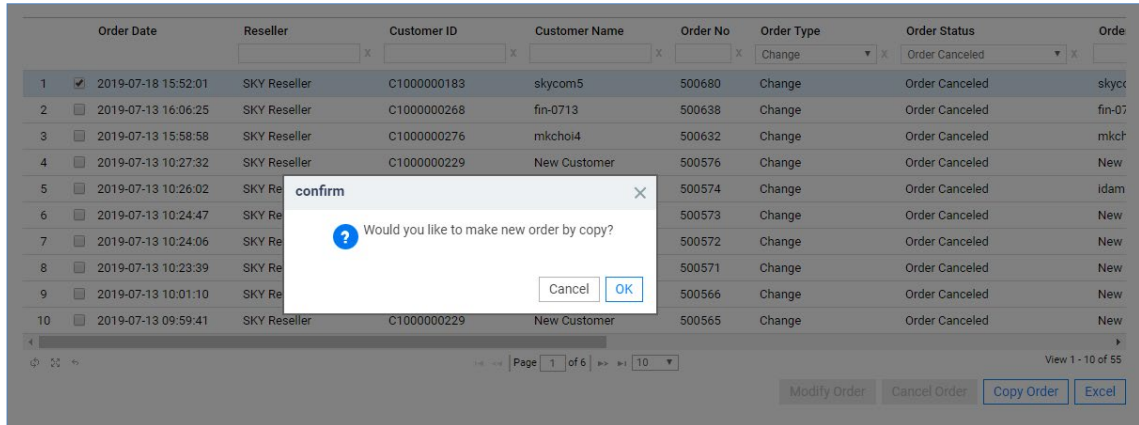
| | | Order Date | Reseller | Customer ID | Customer Name | Order No | Order Type | Order Status | Orde |
|---|---|---|---|---|---|---|---|---|---|
| | | | x | x | x | x | Change x | Order Canceled x | |
| 1 | ☑ | 2019-07-18 15:52:01 | SKY Reseller | C1000000183 | skycom5 | 500680 | Change | Order Canceled | skyc |
| 2 | ☐ | 2019-07-13 16:06:25 | SKY Reseller | C1000000268 | fin-0713 | 500638 | Change | Order Canceled | fin-07 |
| 3 | ☐ | 2019-07-13 15:58:58 | SKY Reseller | C1000000276 | mkchoi4 | 500632 | Change | Order Canceled | mkch |
| 4 | ☐ | 2019-07-13 10:27:32 | SKY Reseller | C1000000229 | New Customer | 500576 | Change | Order Canceled | New |
| 5 | ☐ | 2019-07-13 10:26:02 | SKY Re | | | 500574 | Change | Order Canceled | idam |
| 6 | ☐ | 2019-07-13 10:24:47 | SKY Re | | | 500573 | Change | Order Canceled | New |
| 7 | ☐ | 2019-07-13 10:24:06 | SKY Re | | | 500572 | Change | Order Canceled | New |
| 8 | ☐ | 2019-07-13 10:23:39 | SKY Re | | | 500571 | Change | Order Canceled | New |
| 9 | ☐ | 2019-07-13 10:01:10 | SKY Re | | | 500566 | Change | Order Canceled | New |
| 10 | ☐ | 2019-07-13 09:59:41 | SKY Reseller | C1000000229 | New Customer | 500565 | Change | Order Canceled | New |

confirm ×

Would you like to make new order by copy?

Cancel OK

Page 1 of 6 10

View 1 - 10 of 55

Modify Order Cancel Order Copy Order Excel